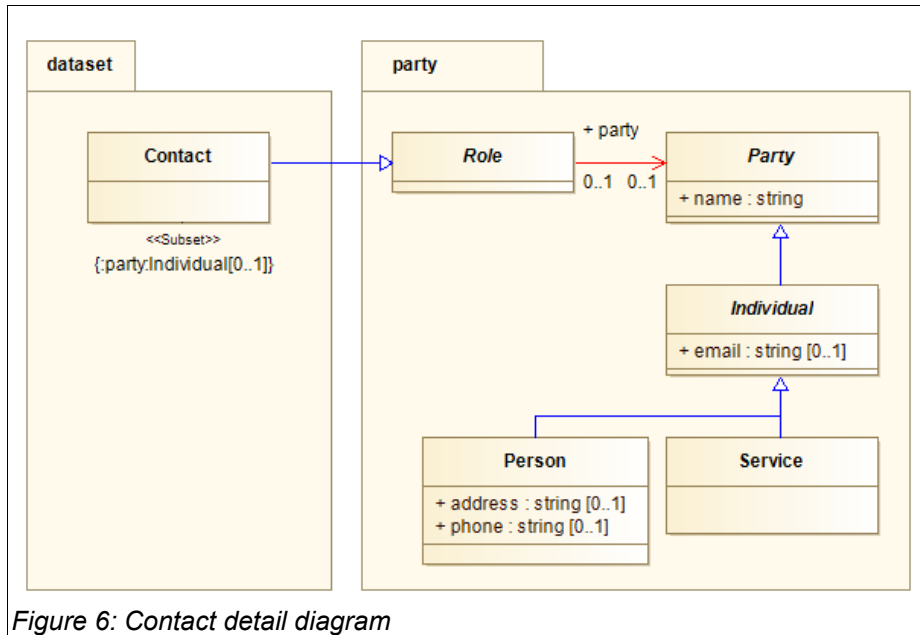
dataset

Contact

<<Subset>>
{:party:Individual[0..1]}

party

Role

+ party

0..1 0..1

Party

+ name : string

Individual

+ email : string [0..1]

Person

+ address : string [0..1]
+ phone : string [0..1]

Service

Figure 6: Contact detail diagram